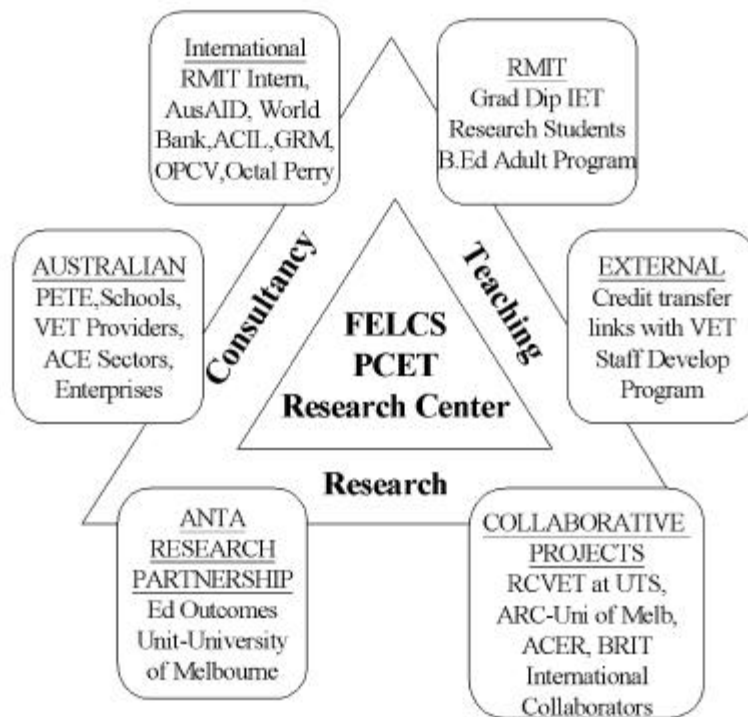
International
RMIT Intern,
AusAID, World
Bank,ACIL,GRM,
OPCV,Octal Perry

RMIT
Grad Dip IET
Research Students
B.Ed Adult Program

AUSTRALIAN
PETE,Schools,
VET Providers,
ACE Sectors,
Enterprises

Consultancy

Teaching

EXTERNAL
Credit transfer
links with VET
Staff Develop
Program

FELCS
PCET
Research Center

Research

ANTA
RESEARCH
PARTNERSHIP
Ed Outcomes
Unit-University
of Melbourne

COLLABORATIVE
PROJECTS
RCVET at UTS,
ARC-Uni of Melb,
ACER, BRIT
International
Collaborators